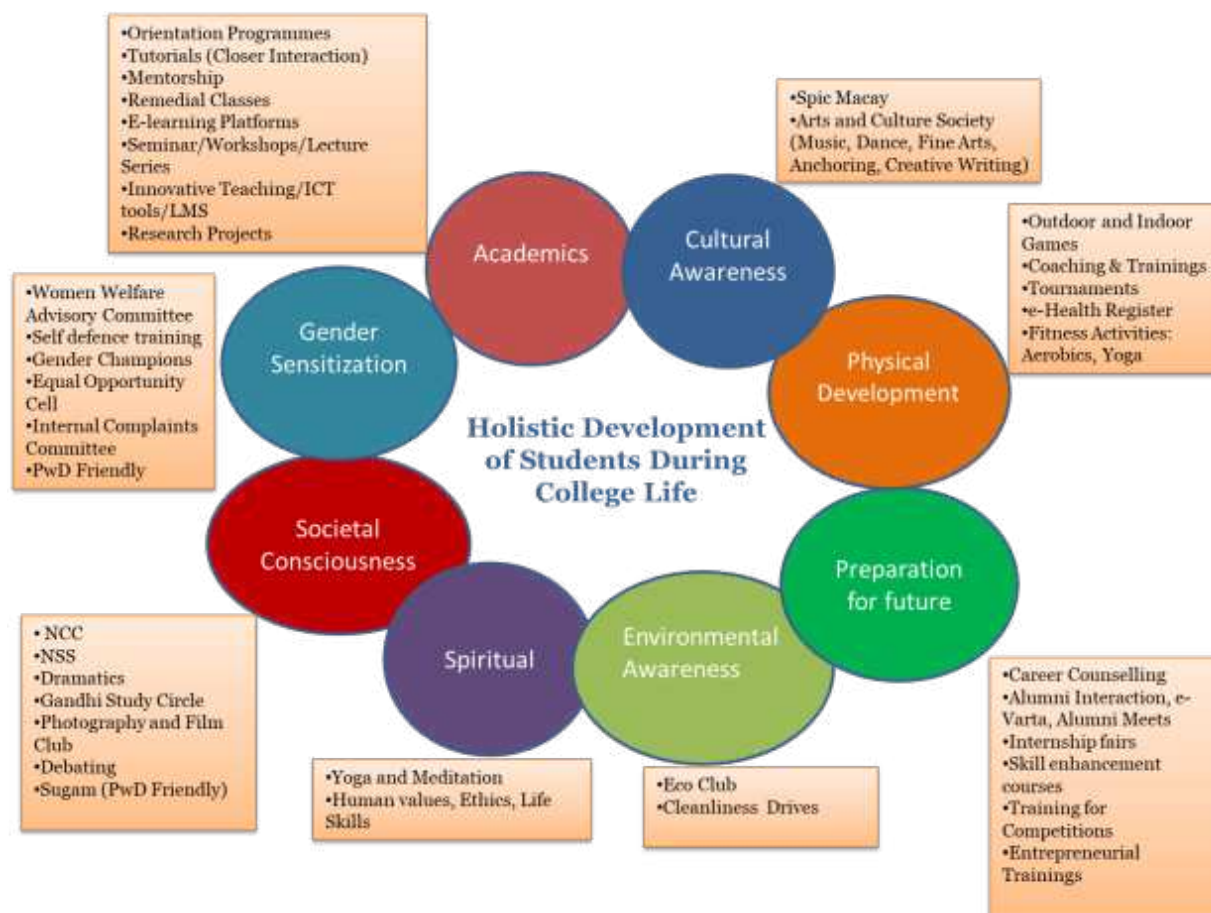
•Orientation Programmes
•Tutorials (Closer Interaction)
•Mentorship
•Remedial Classes
•E-learning Platforms
•Seminar/Workshops/Lecture Series
•Innovative Teaching/ICT tools/LMS
•Research Projects

•Spic Macay
•Arts and Culture Society (Music, Dance, Fine Arts, Anchoring, Creative Writing)

Academics

Cultural Awareness

•Outdoor and Indoor Games
•Coaching & Trainings
•Tournaments
•e-Health Register
•Fitness Activities: Aerobics, Yoga

•Women Welfare Advisory Committee
•Self defence training
•Gender Champions
•Equal Opportunity Cell
•Internal Complaints Committee
•PwD Friendly

Gender Sensitization

Physical Development

Holistic Development of Students During College Life

Societal Consciousness

Preparation for future

Spiritual

Environmental Awareness

• NCC
•NSS
•Dramatics
•Gandhi Study Circle
•Photography and Film Club
•Debating
•Sugam (PwD Friendly)

•Yoga and Meditation
•Human values, Ethics, Life Skills

•Eco Club
•Cleanliness Drives

•Career Counselling
•Alumni Interaction, e-Varta, Alumni Meets
•Internship fairs
•Skill enhancement courses
•Training for Competitions
•Entrepreneurial Trainings